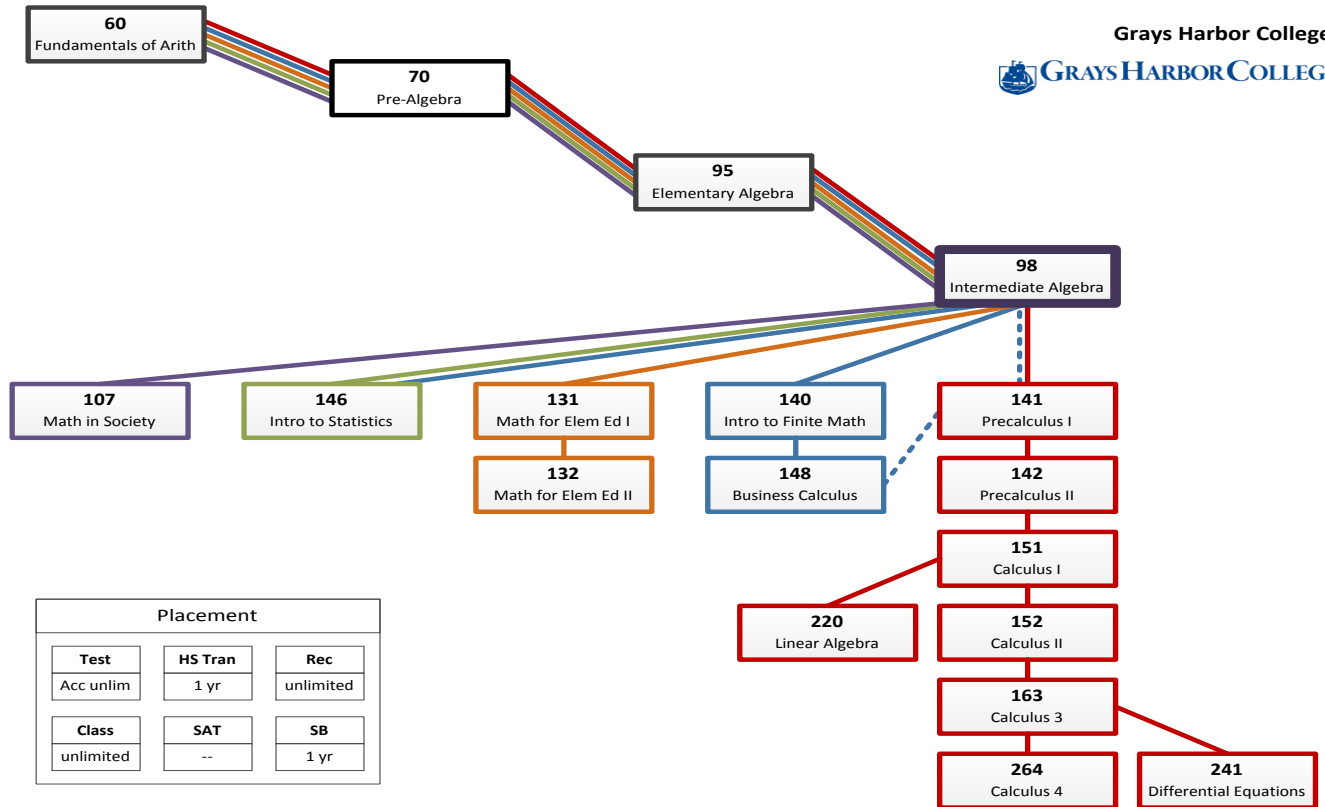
Grays Harbor College

GRAYS HARBOR COLLEG

60
Fundamentals of Arith

70
Pre-Algebra

95
Elementary Algebra

98
Intermediate Algebra

107
Math in Society

146
Intro to Statistics

131
Math for Elem Ed I

132
Math for Elem Ed II

140
Intro to Finite Math

148
Business Calculus

141
Precalculus I

142
Precalculus II

151
Calculus I

220
Linear Algebra

152
Calculus II

163
Calculus 3

264
Calculus 4

241
Differential Equations

Placement

| Test | HS Tran | Rec |
|---|---|---|
| Acc unlim | 1 yr | unlimited |

| Class | SAT | SB |
|---|---|---|
| unlimited | -- | 1 yr |